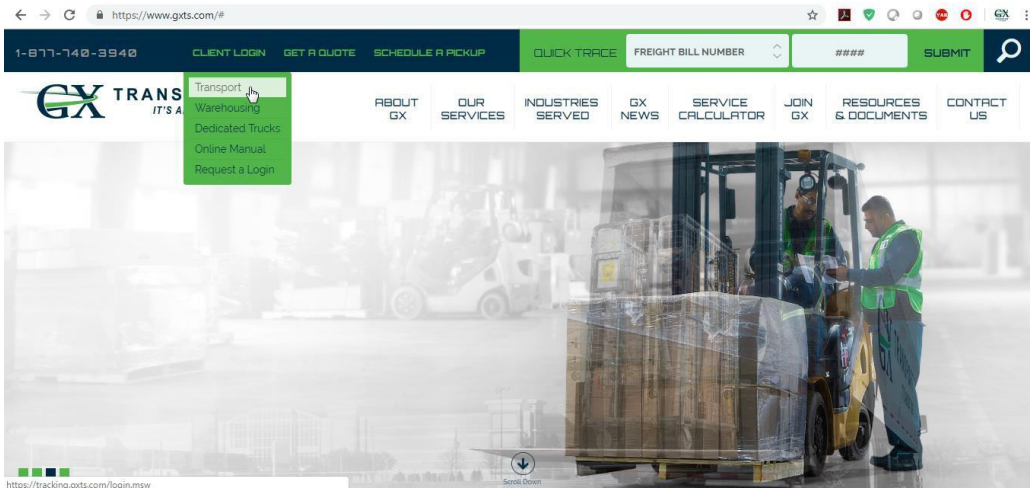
https://www.gxts.com/#

1-877-740-3940 CLIENT LOGIN GET A QUOTE SCHEDULE A PICKUP QUICK TRACE FREIGHT BILL NUMBER #### SUBMIT

Transport
Warehousing
Dedicated Trucks
Online Manual
Request a Login

GX TRANS
IT'S A

ABOUT GX
OUR SERVICES
INDUSTRIES SERVED
GX NEWS
SERVICE CALCULATOR
JOIN GX
RESOURCES & DOCUMENTS
CONTACT US

Scroll Down

https://tracking.gxts.com/login.msw